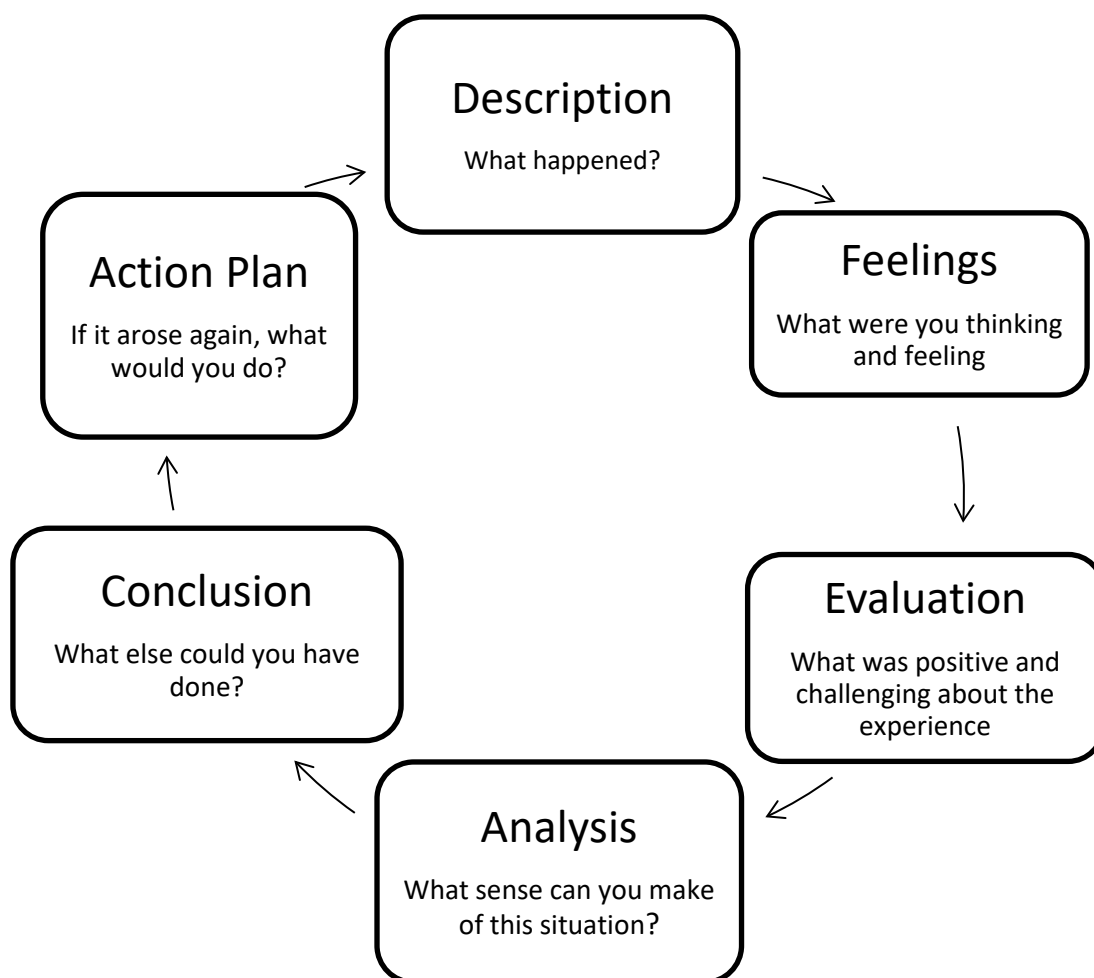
Description

What happened?

Feelings

What were you thinking and feeling

Evaluation

What was positive and challenging about the experience

Analysis

What sense can you make of this situation?

Conclusion

What else could you have done?

Action Plan

If it arose again, what would you do?